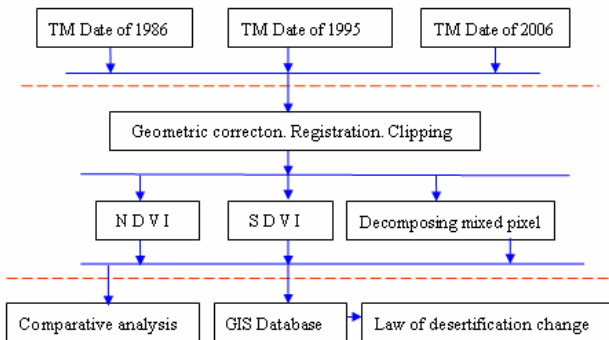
TM Date of 1986

TM Date of 1995

TM Date of 2006

Geometric correcton. Registration. Clipping

N D V I

S D V I

Decomposing mixed pixel

Comparative analysis

GIS Database

Law of desertification change